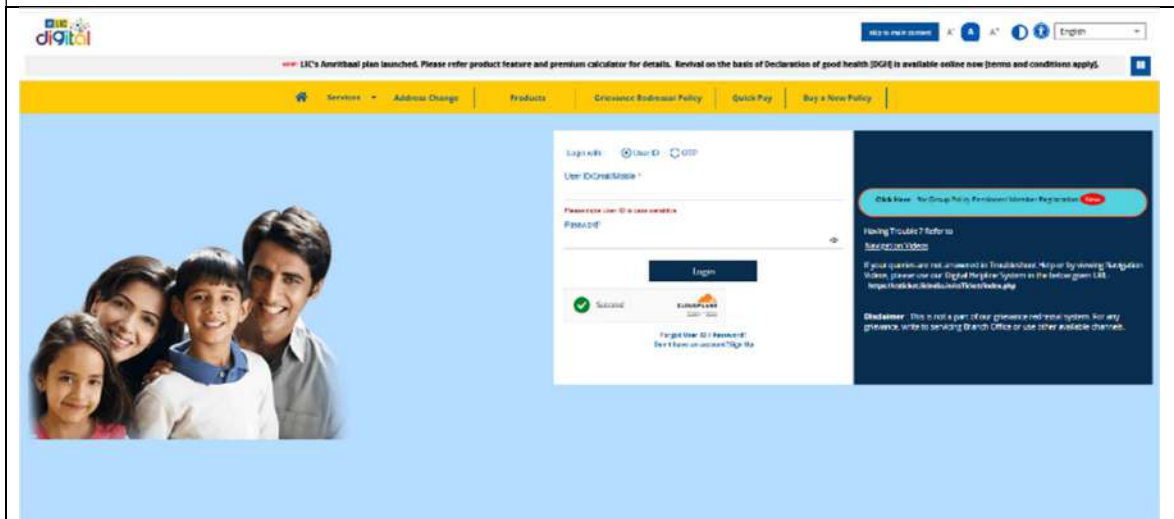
LIC digital

Skip to main content A- A A+ English

NEW LIC's Amritbaal plan launched. Please refer product feature and premium calculator for details. Revival on the basis of Declaration of good health (DGH) is available online now (terms and conditions apply).

Services Address Change Products Grievance Redressal Policy Quick Pay Buy a New Policy

Login with: User ID OTP

User ID/Email/Mobile *

Please note User ID is case sensitive

Password*

Login

Success CLOUDFLARE

Forgot User ID / Password?
Don't have an account? Sign Up

Click Here for Group Policy Pensioner/ Member Registration New

Having Trouble? Refer to
Navigation Videos

If your queries are not answered in Troubleshoot, Help or by viewing Navigation Videos, please use our Digital Helpline System in the below given URL
https://licticket.licindia.in/osTicket/index.php

Disclaimer: This is not a part of our grievance redressal system. For any grievance, write to servicing Branch Office or use other available channels.